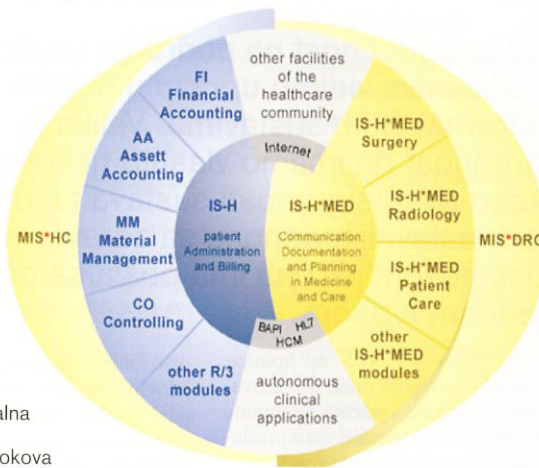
other facilities of the healthcare community

FI Financial Accounting

AA Assett Accounting

MM Material Management

CO Controlling

other R/3 modules

Internet

IS-H patient Administration and Billing

IS-H*MED Communication, Documentation and Planning in Medicine and Care

BAPI HL7 HCM

autonomous clinical applications

IS-H*MED Surgery

IS-H*MED Radiology

IS-H*MED Patient Care

other IS-H*MED modules

MIS*HC

MIS*DRG

alna

okova